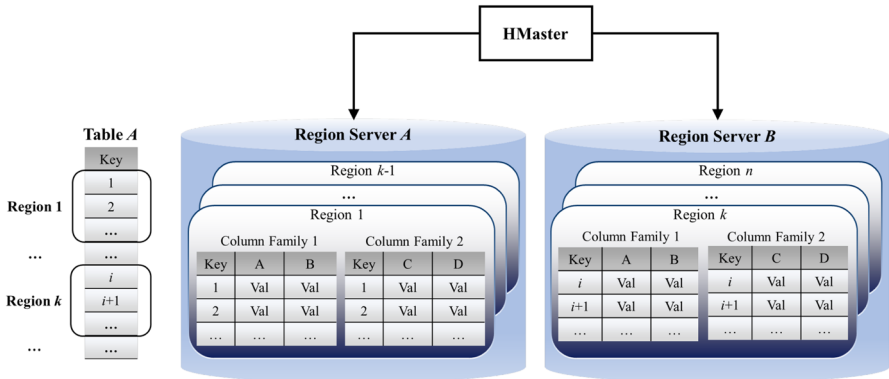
HMaster

Table *A*

| Key |
|---|
| 1 |
| 2 |
| … |
| … |
| *i* |
| *i*+1 |
| … |
| … |

Region 1

…

Region *k*

…

Region Server *A*

Region *k*-1

…

Region 1

Column Family 1

| Key | A | B |
|---|---|---|
| 1 | Val | Val |
| 2 | Val | Val |
| … | … | … |

Column Family 2

| Key | C | D |
|---|---|---|
| 1 | Val | Val |
| 2 | Val | Val |
| … | … | … |

Region Server *B*

Region *n*

…

Region *k*

Column Family 1

| Key | A | B |
|---|---|---|
| *i* | Val | Val |
| *i*+1 | Val | Val |
| … | … | … |

Column Family 2

| Key | C | D |
|---|---|---|
| *i* | Val | Val |
| *i*+1 | Val | Val |
| … | … | … |